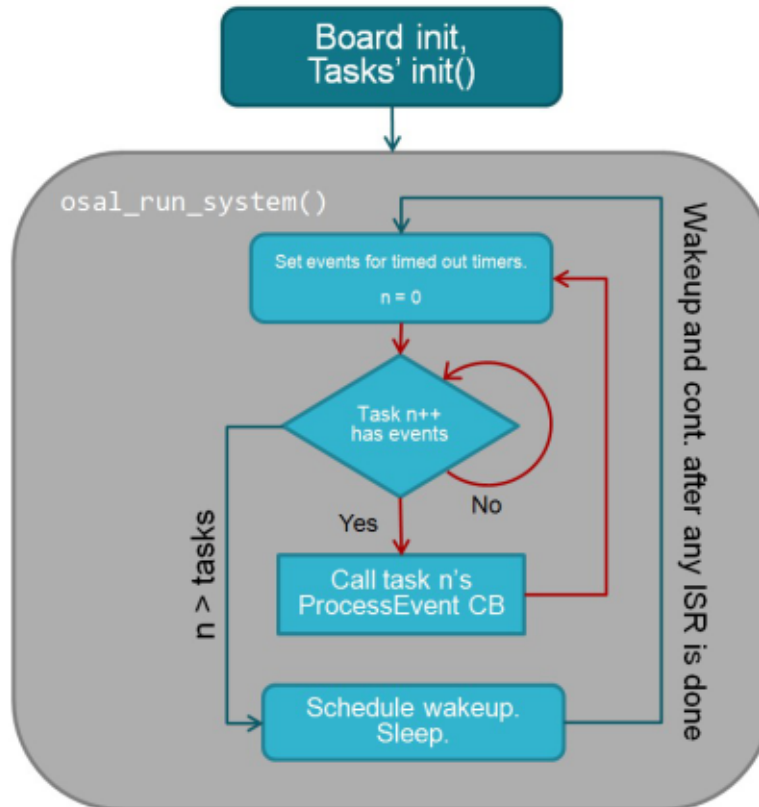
Board init,
Tasks' init()

osal_run_system()

Set events for timed out timers.

n = 0

Task n++
has events

No

Yes

Call task n's
ProcessEvent CB

n > tasks

Schedule wakeup.
Sleep.

Wakeup and cont. after any ISR is done